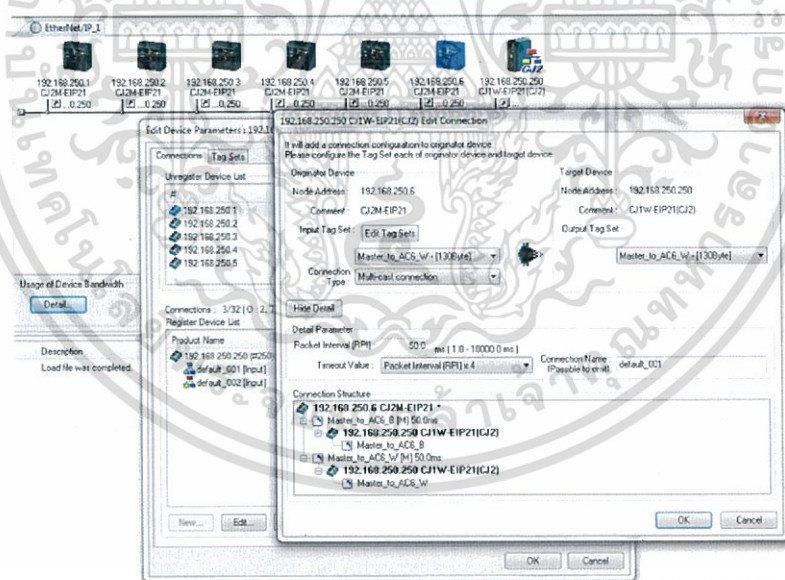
EtherNet/IP_1

192.168.250.1 CJ2M-EIP21 ..0.250
192.168.250.2 CJ2M-EIP21 ..0.250
192.168.250.3 CJ2M-EIP21 ..0.250
192.168.250.4 CJ2M-EIP21 ..0.250
192.168.250.5 CJ2M-EIP21 ..0.250
192.168.250.6 CJ2M-EIP21 ..0.250
192.168.250.250 CJ1W-EIP21(CJ2)

Edit Device Parameters : 192.16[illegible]

Connections | Tag Sets

Unregister Device List

192.168.250.1
192.168.250.2
192.168.250.3
192.168.250.4
192.168.250.5

Usage of Device Bandwidth
Detail...

Connections : 3/32 (O : 2, T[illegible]
Register Device List

Product Name
192.168.250.250 (#250)
default_001 [Input]
default_002 [Input]

Description
Load file was completed.

New... Edit...

192.168.250.250 CJ1W-EIP21(CJ2) Edit Connection

It will add a connection configuration to originator device.
Please configure the Tag Set each of originator device and target device.

Originator Device
Node Address : 192.168.250.6
Comment : CJ2M-EIP21
Input Tag Set : Edit Tag Sets
Master_to_AC6_W - [130Byte]
Connection Type : Multi-cast connection

Target Device
Node Address : 192.168.250.250
Comment : CJ1W-EIP21(CJ2)
Output Tag Set
Master_to_AC6_W - [130Byte]

Hide Detail

Detail Parameter
Packet Interval (RPI) : 50.0 ms ( 1.0 - 10000.0 ms )
Timeout Value : Packet Interval (RPI) x 4
Connection Name : default_001
(Possible to omit)

Connection Structure
192.168.250.6 CJ2M-EIP21 *
Master_to_AC6_B [M] 50.0ms
192.168.250.250 CJ1W-EIP21(CJ2)
Master_to_AC6_B
Master_to_AC6_W [M] 50.0ms
192.168.250.250 CJ1W-EIP21(CJ2)
Master_to_AC6_W

OK Cancel

OK Cancel